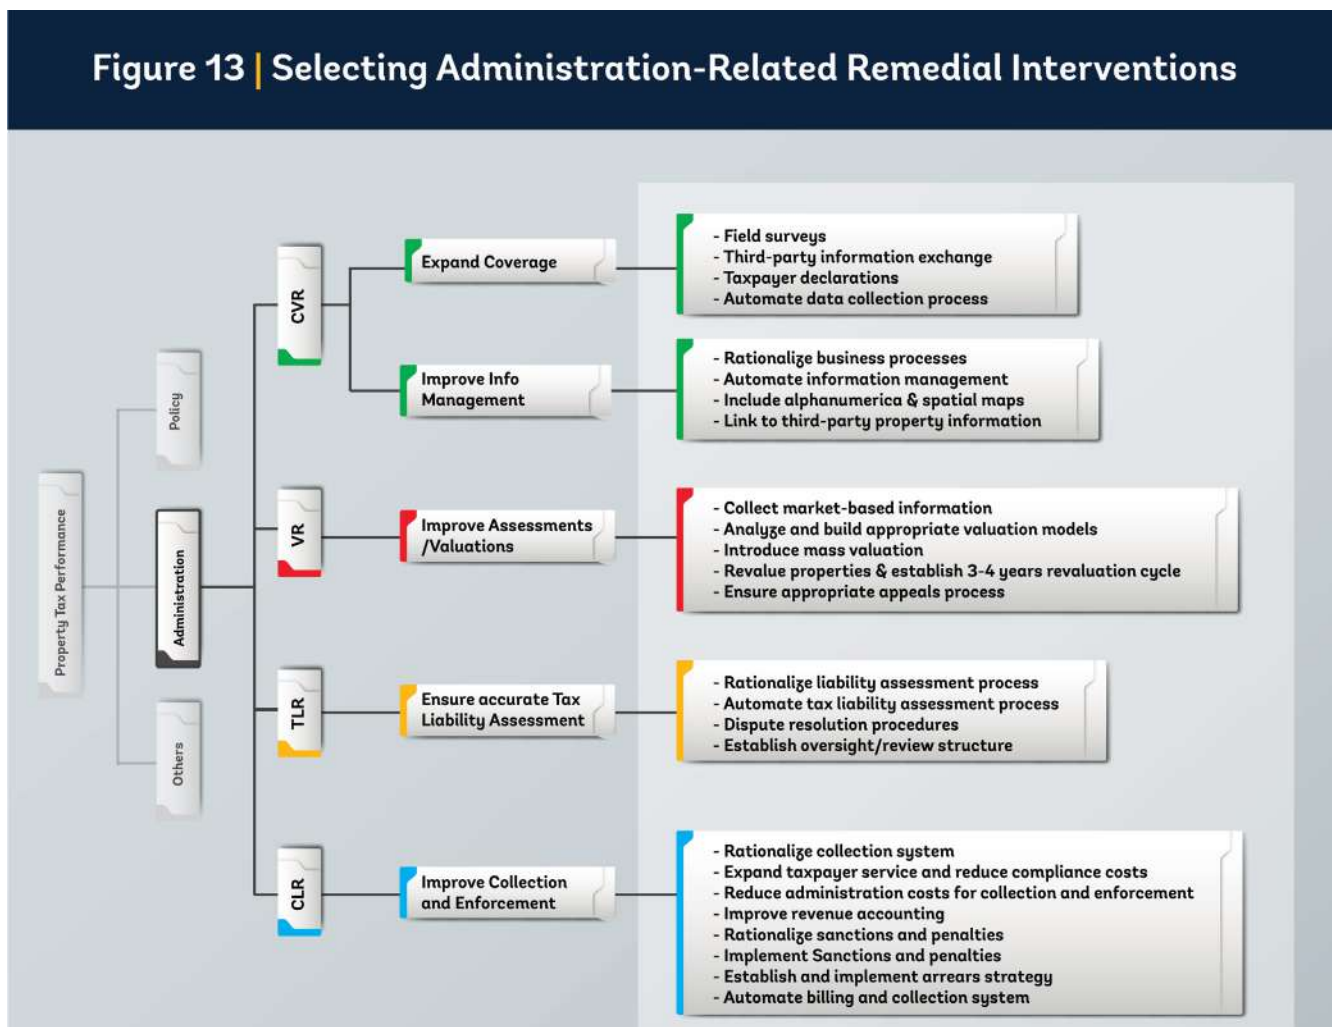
Figure 13 | Selecting Administration-Related Remedial Interventions

Property Tax Performance

Policy

Administration

Others

CVR

VR

TLR

CLR

Expand Coverage

- Field surveys
- Third-party information exchange
- Taxpayer declarations
- Automate data collection process

Improve Info Management

- Rationalize business processes
- Automate information management
- Include alphanumerica & spatial maps
- Link to third-party property information

Improve Assessments /Valuations

- Collect market-based information
- Analyze and build appropriate valuation models
- Introduce mass valuation
- Revalue properties & establish 3-4 years revaluation cycle
- Ensure appropriate appeals process

Ensure accurate Tax Liability Assessment

- Rationalize liability assessment process
- Automate tax liability assessment process
- Dispute resolution procedures
- Establish oversight/review structure

Improve Collection and Enforcement

- Rationalize collection system
- Expand taxpayer service and reduce compliance costs
- Reduce administration costs for collection and enforcement
- Improve revenue accounting
- Rationalize sanctions and penalties
- Implement Sanctions and penalties
- Establish and implement arrears strategy
- Automate billing and collection system